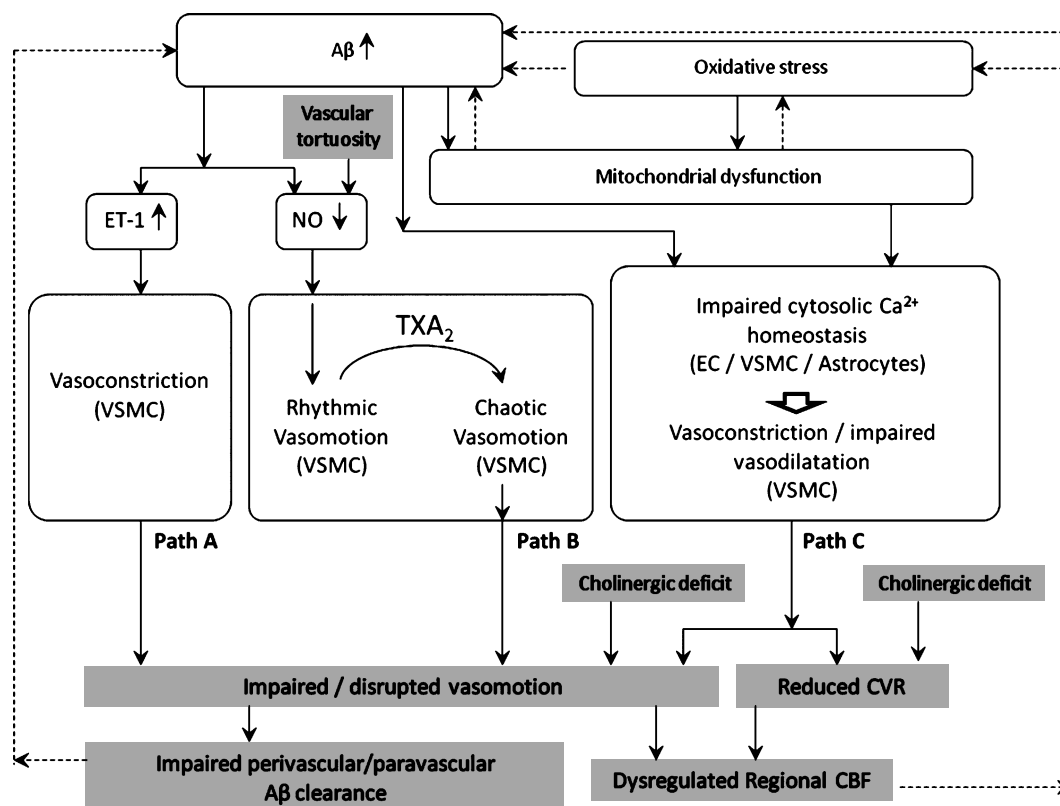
Aβ ↑

Oxidative stress

Vascular tortuosity

Mitochondrial dysfunction

ET-1 ↑

NO ↓

Vasoconstriction (VSMC)

$TXA_2$

Rhythmic Vasomotion (VSMC)

Chaotic Vasomotion (VSMC)

Impaired cytosolic $Ca^{2+}$ homeostasis (EC / VSMC / Astrocytes)

Vasoconstriction / impaired vasodilatation (VSMC)

Path A

Path B

Path C

Cholinergic deficit

Cholinergic deficit

Impaired / disrupted vasomotion

Reduced CVR

Impaired perivascular/paravascular Aβ clearance

Dysregulated Regional CBF